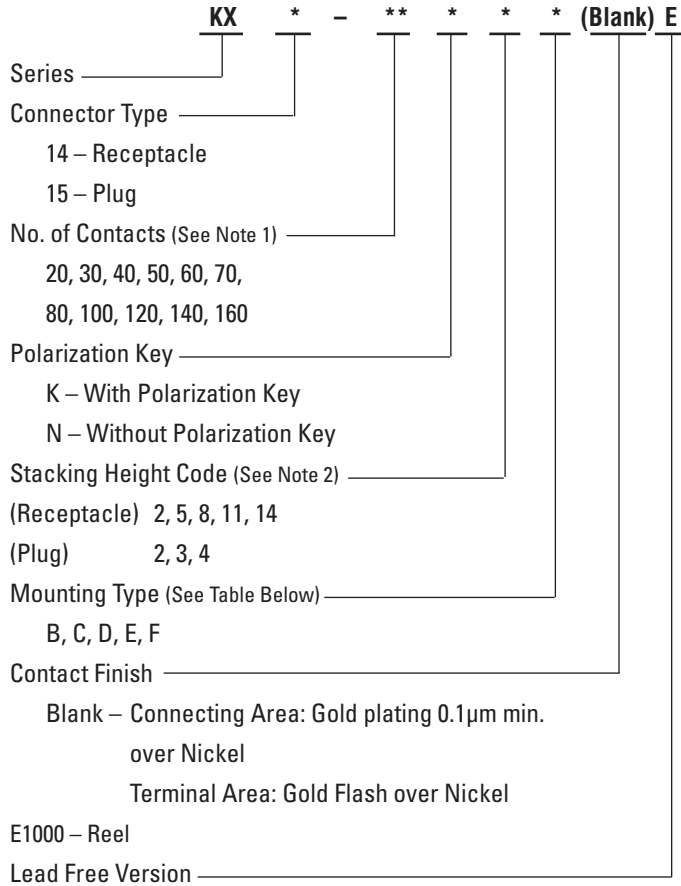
KX * – ** * * * (Blank) E

Series

Connector Type

14 – Receptacle

15 – Plug

No. of Contacts (See Note 1)

20, 30, 40, 50, 60, 70, 80, 100, 120, 140, 160

Polarization Key

K – With Polarization Key

N – Without Polarization Key

Stacking Height Code (See Note 2)

(Receptacle) 2, 5, 8, 11, 14

(Plug) 2, 3, 4

Mounting Type (See Table Below)

B, C, D, E, F

Contact Finish

Blank – Connecting Area: Gold plating 0.1μm min. over Nickel

Terminal Area: Gold Flash over Nickel

E1000 – Reel

Lead Free Version